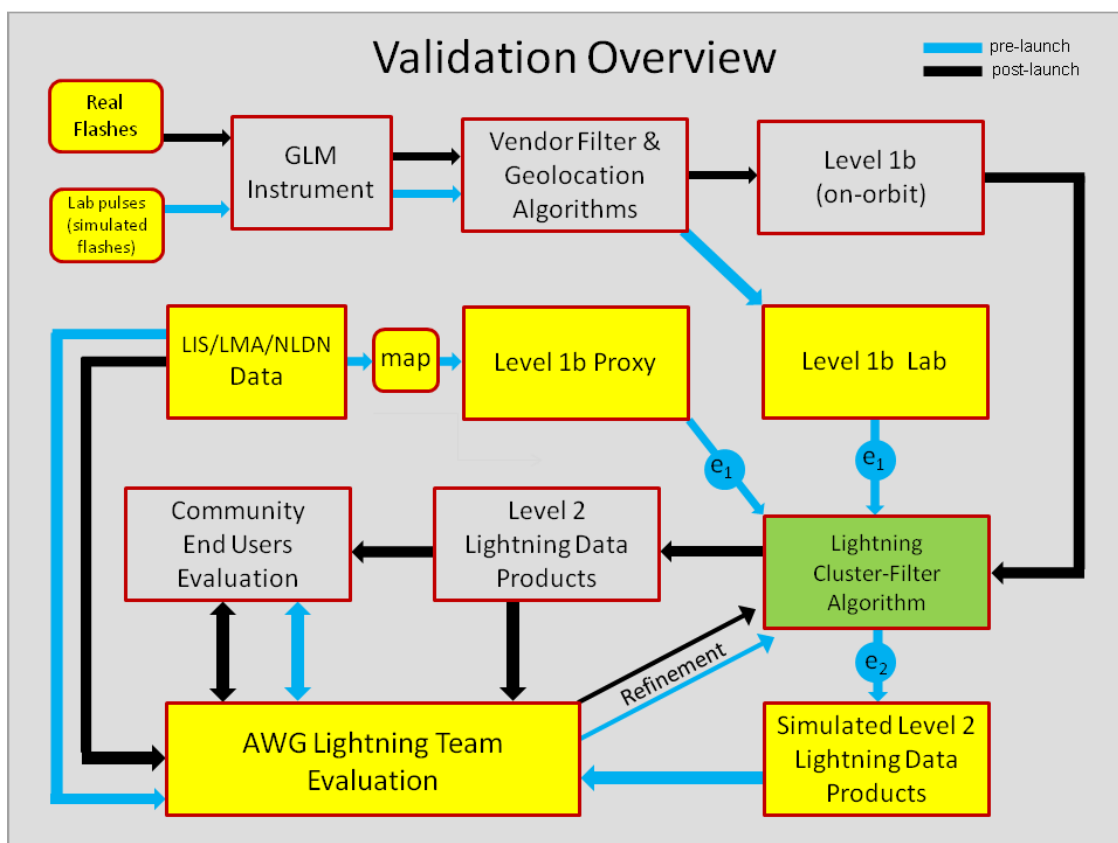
Validation Overview

pre-launch
post-launch

Real Flashes

Lab pulses (simulated flashes)

GLM Instrument

Vendor Filter & Geolocation Algorithms

Level 1b (on-orbit)

LIS/LMA/NLDN Data

map

Level 1b Proxy

Level 1b Lab

$e_1$

$e_1$

Community End Users Evaluation

Level 2 Lightning Data Products

Lightning Cluster-Filter Algorithm

$e_2$

Refinement

AWG Lightning Team Evaluation

Simulated Level 2 Lightning Data Products